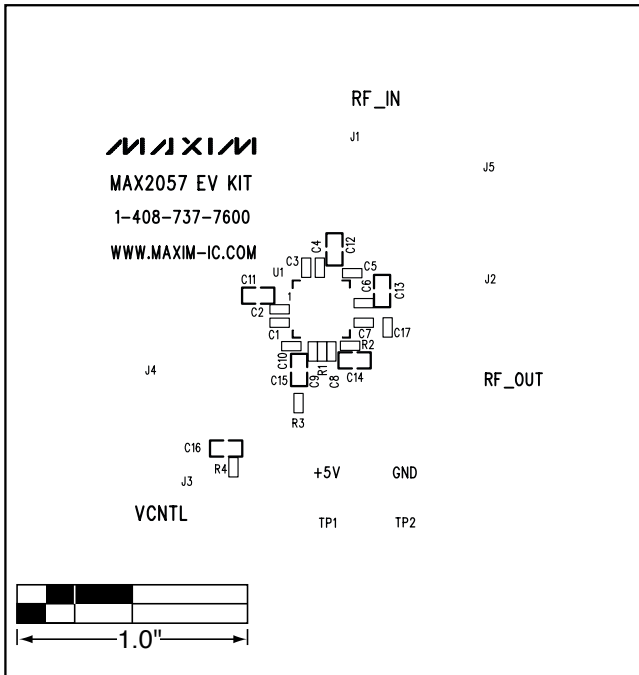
RF_IN

J1

MAXIM

MAX2057 EV KIT

1-408-737-7600

WWW.MAXIM-IC.COM

J5

C3 C4 C12

U1

C5

C11

1

C6 C13

J2

C2

C1

C7 C17

C10 R1 C8 R2

J4

C15 C9 C14

RF_OUT

R3

C16

R4

J3

+5V

GND

VCNTL

TP1

TP2

1.0"